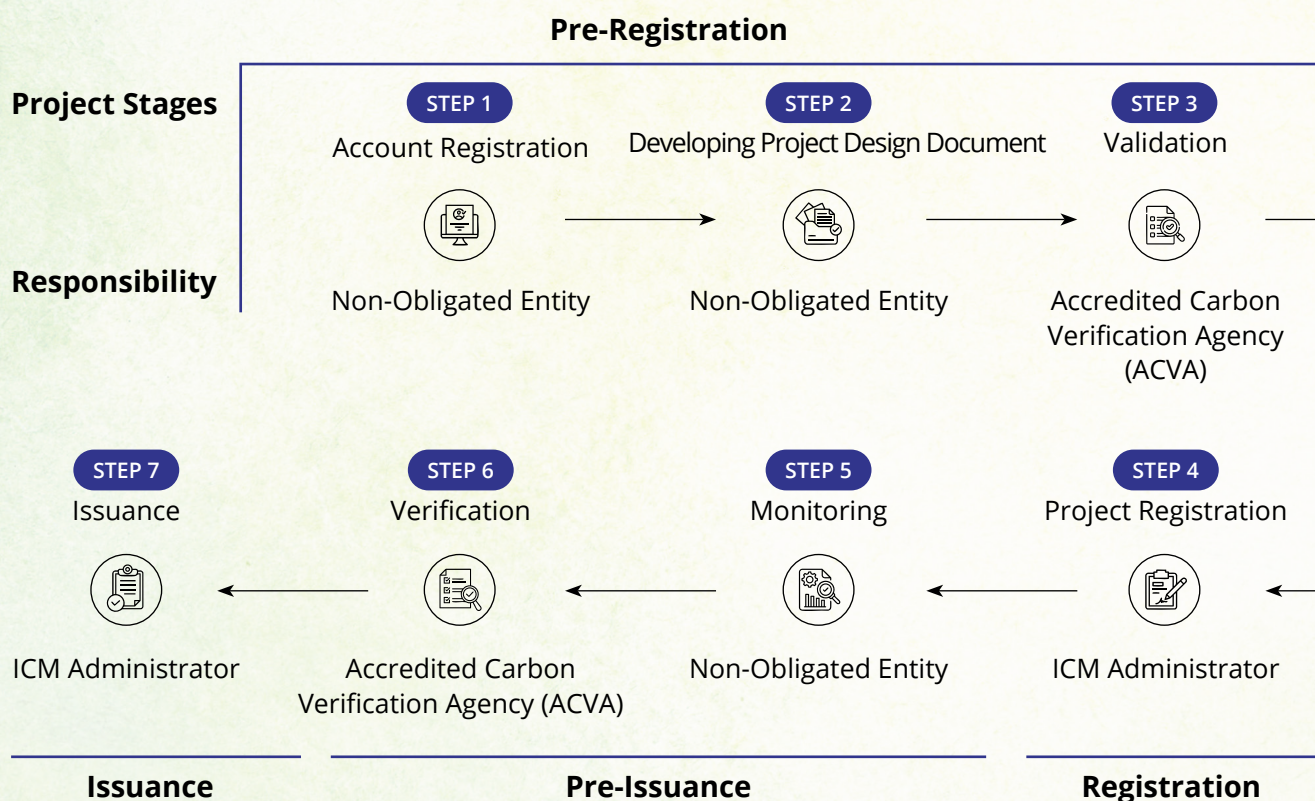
Pre-Registration

Project Stages

Responsibility

STEP 1
Account Registration

Non-Obligated Entity

STEP 2
Developing Project Design Document

Non-Obligated Entity

STEP 3
Validation

Accredited Carbon Verification Agency (ACVA)

STEP 7
Issuance

ICM Administrator

STEP 6
Verification

Accredited Carbon Verification Agency (ACVA)

STEP 5
Monitoring

Non-Obligated Entity

STEP 4
Project Registration

ICM Administrator

Issuance

Pre-Issuance

Registration